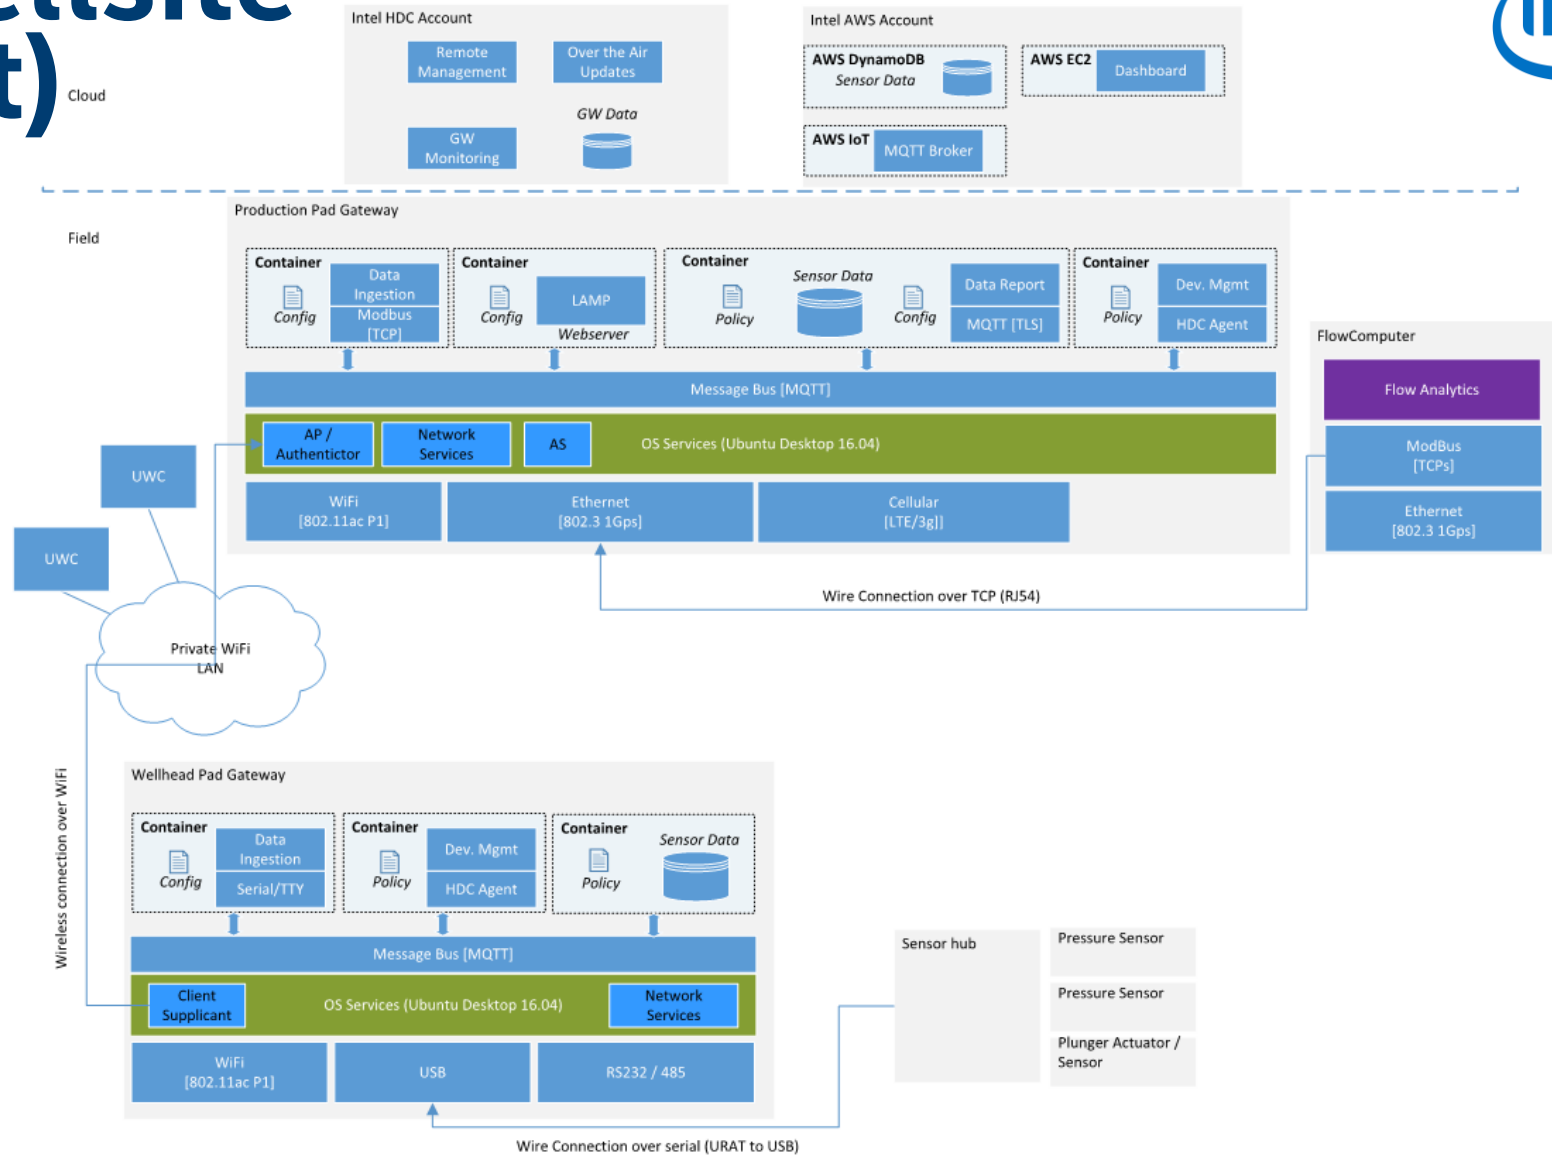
t)

Cloud

Intel HDC Account
Remote Management
Over the Air Updates
GW Data
GW Monitoring

Intel AWS Account
AWS DynamoDB Sensor Data
AWS EC2
Dashboard
AWS IoT
MQTT Broker

Field

Production Pad Gateway
Container
Config
Data Ingestion
Modbus [TCP]
Container
Config
LAMP
Webserver
Container
Policy
Sensor Data
Config
Data Report
MQTT [TLS]
Container
Policy
Dev. Mgmt
HDC Agent
Message Bus [MQTT]
AP / Authenticator
Network Services
AS
OS Services (Ubuntu Desktop 16.04)
WiFi [802.11ac P1]
Ethernet [802.3 1Gps]
Cellular [LTE/3g]]

FlowComputer
Flow Analytics
ModBus [TCPs]
Ethernet [802.3 1Gps]

UWC
UWC
Private WiFi LAN

Wire Connection over TCP (RJ54)

Wireless connection over WiFi

Wellhead Pad Gateway
Container
Config
Data Ingestion
Serial/TTY
Container
Policy
Dev. Mgmt
HDC Agent
Container
Policy
Sensor Data
Message Bus [MQTT]
Client Supplicant
OS Services (Ubuntu Desktop 16.04)
Network Services
WiFi [802.11ac P1]
USB
RS232 / 485

Sensor hub
Pressure Sensor
Pressure Sensor
Plunger Actuator / Sensor

Wire Connection over serial (URAT to USB)